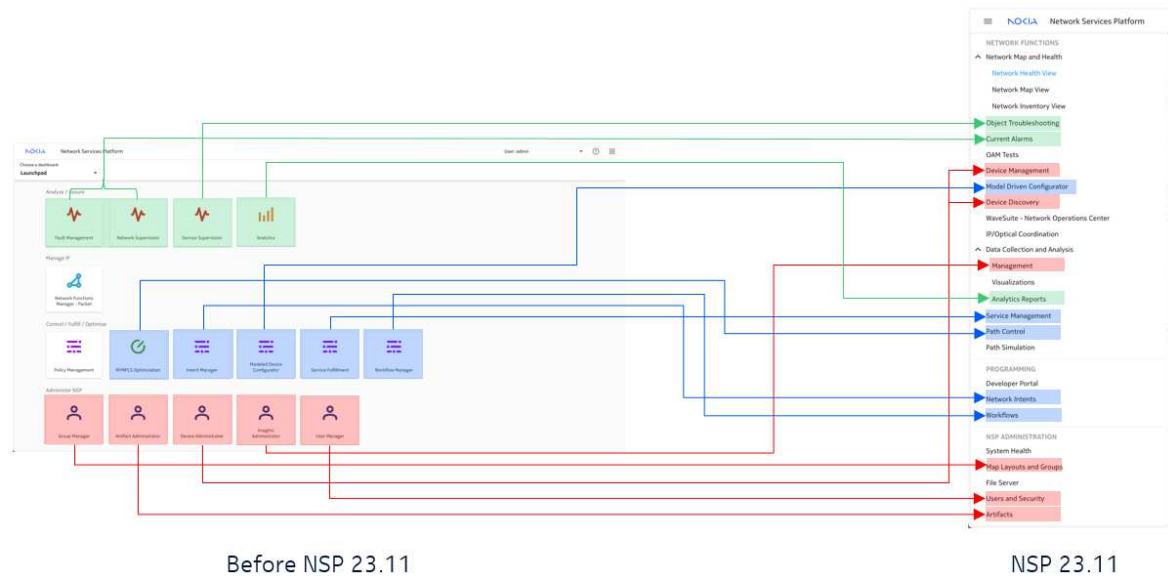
NOKIA Network Services Platform

Choose a dashboard
Launchpad

User: admin

Analyze / Assure

Fault Management

Network Supervision

Service Supervision

Analytics

Manage IP

Network Functions Manager - Packet

Control / Fulfill / Optimize

Policy Management

IP/MPLS Optimization

Intent Manager

Modeled Device Configurator

Service Fulfillment

Workflow Manager

Administer NSP

Group Manager

Artifact Administrator

Device Administrator

Insights Administrator

User Manager

NOKIA Network Services Platform

NETWORK FUNCTIONS

Network Map and Health

Network Health View

Network Map View

Network Inventory View

Object Troubleshooting

Current Alarms

OAM Tests

Device Management

Model Driven Configurator

Device Discovery

WaveSuite - Network Operations Center

IP/Optical Coordination

Data Collection and Analysis

Management

Visualizations

Analytics Reports

Service Management

Path Control

Path Simulation

PROGRAMMING

Developer Portal

Network Intents

Workflows

NSP ADMINISTRATION

System Health

Map Layouts and Groups

File Server

Users and Security

Artifacts

Before NSP 23.11

NSP 23.11